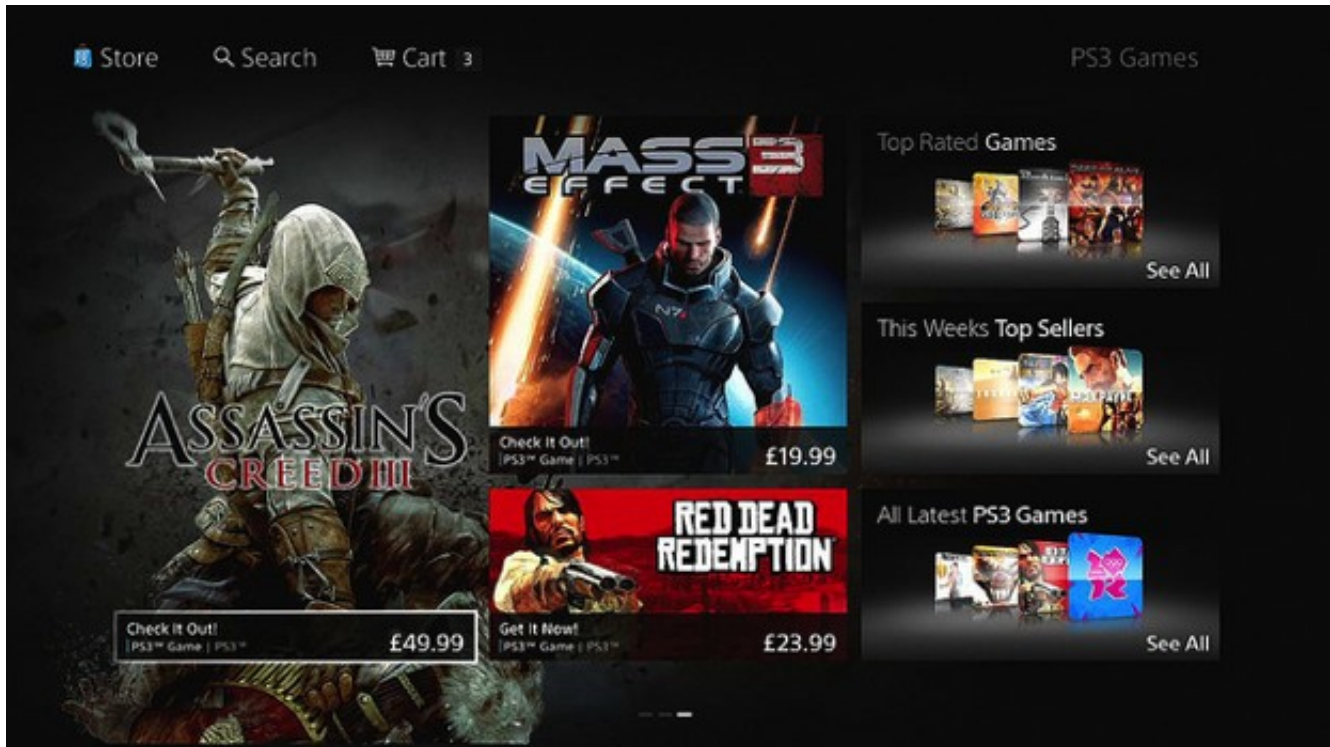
Store Search Cart 3

PS3 Games

ASSASSIN'S CREED III

Check It Out!
PS3™ Game | PS3™
£49.99

MASS EFFECT 3

Check It Out!
PS3™ Game | PS3™
£19.99

RED DEAD REDEMPTION

Get It Now!
PS3™ Game | PS3™
£23.99

Top Rated Games
See All

This Weeks Top Sellers
See All

All Latest PS3 Games
See All